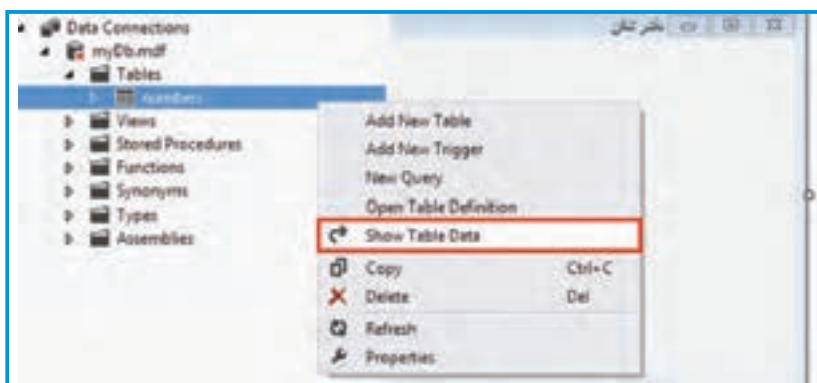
Data Connections
myDb.mdf
Tables
numbers
Views
Stored Procedures
Functions
Synonyms
Types
Assemblies

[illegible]

Add New Table
Add New Trigger
New Query
Open Table Definition
Show Table Data
Copy Ctrl+C
Delete Del
Refresh
Properties